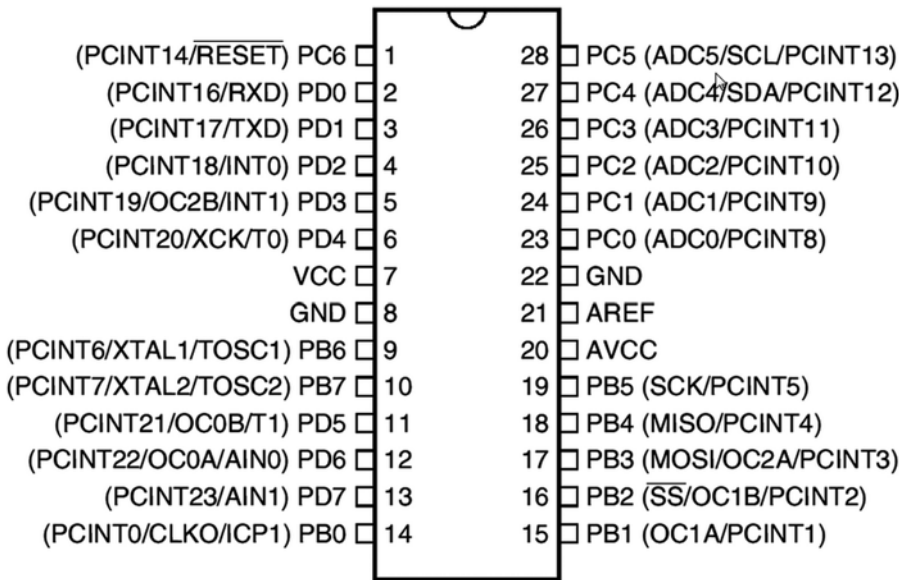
(PCINT14/$\overline{\text{RESET}}$) PC6 1
(PCINT16/RXD) PD0 2
(PCINT17/TXD) PD1 3
(PCINT18/INT0) PD2 4
(PCINT19/OC2B/INT1) PD3 5
(PCINT20/XCK/T0) PD4 6
VCC 7
GND 8
(PCINT6/XTAL1/TOSC1) PB6 9
(PCINT7/XTAL2/TOSC2) PB7 10
(PCINT21/OC0B/T1) PD5 11
(PCINT22/OC0A/AIN0) PD6 12
(PCINT23/AIN1) PD7 13
(PCINT0/CLKO/ICP1) PB0 14

28 PC5 (ADC5/SCL/PCINT13)
27 PC4 (ADC4/SDA/PCINT12)
26 PC3 (ADC3/PCINT11)
25 PC2 (ADC2/PCINT10)
24 PC1 (ADC1/PCINT9)
23 PC0 (ADC0/PCINT8)
22 GND
21 AREF
20 AVCC
19 PB5 (SCK/PCINT5)
18 PB4 (MISO/PCINT4)
17 PB3 (MOSI/OC2A/PCINT3)
16 PB2 ($\overline{\text{SS}}$/OC1B/PCINT2)
15 PB1 (OC1A/PCINT1)